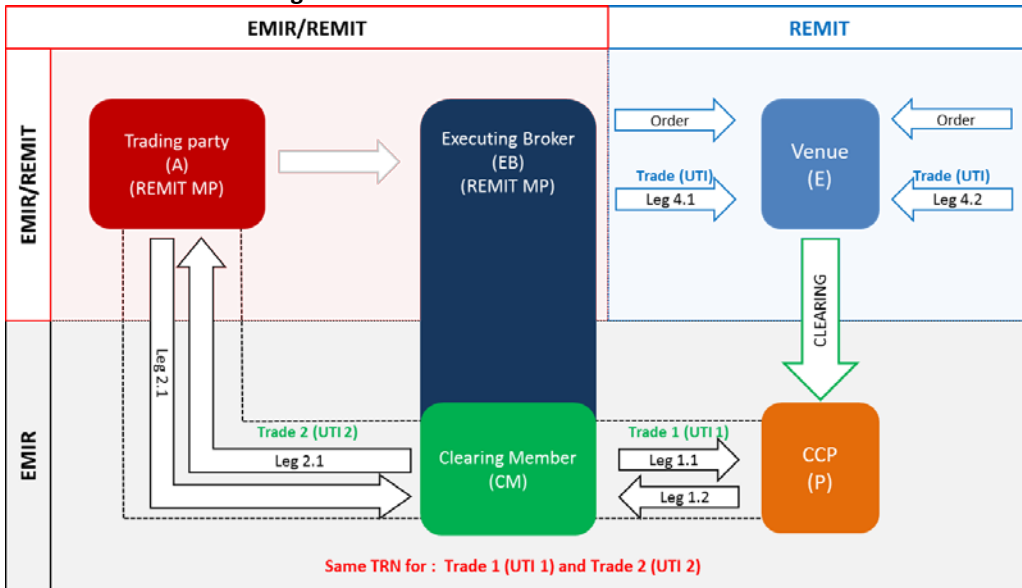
EMIR/REMIT

REMIT

EMIR/REMIT

EMIR

Trading party
(A)
(REMIT MP)

Executing Broker
(EB)
(REMIT MP)

Order

Order

Venue
(E)

Trade (UTI)
Leg 4.1

Trade (UTI)
Leg 4.2

CLEARING

Leg 2.1

Trade 2 (UTI 2)

Leg 2.1

Clearing Member
(CM)

Trade 1 (UTI 1)

Leg 1.1

Leg 1.2

CCP
(P)

Same TRN for : Trade 1 (UTI 1) and Trade 2 (UTI 2)